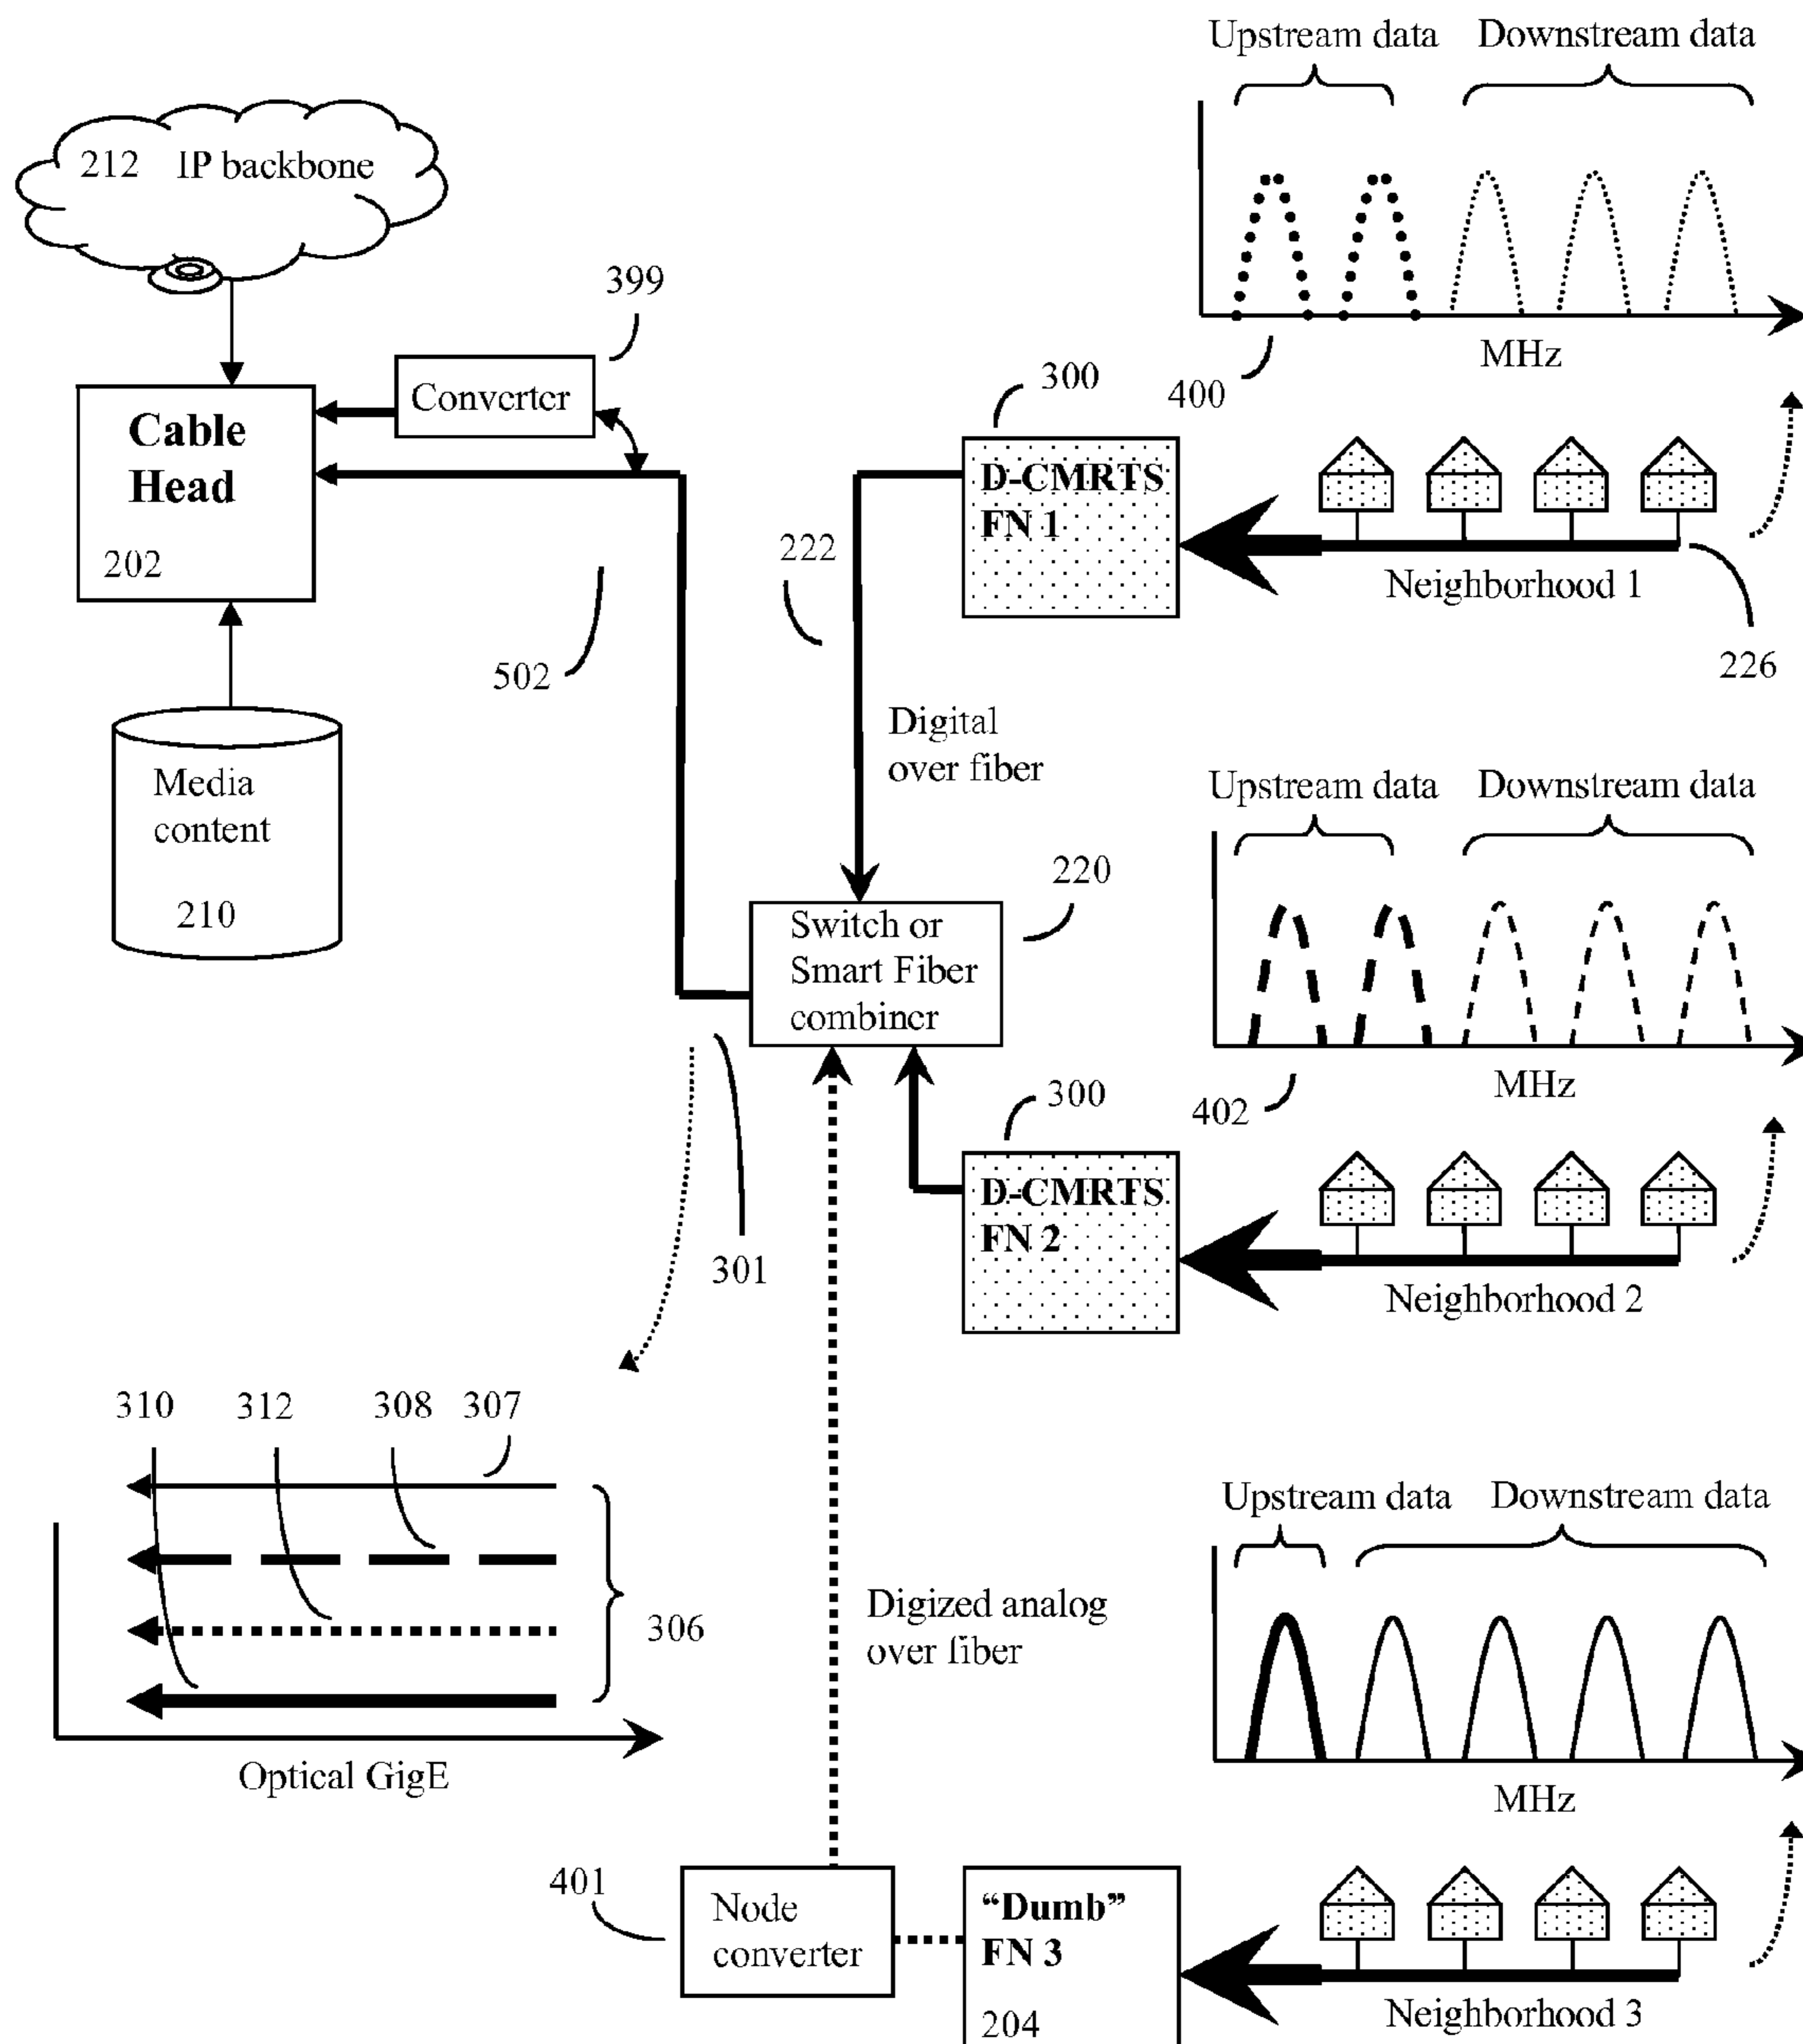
212 IP backbone

Cable Head

202

Media content

210

Converter

399

502

222

300

D-CMRTS FN 1

Upstream data

Downstream data

MHz

400

Neighborhood 1

226

Digital over fiber

Switch or Smart Fiber combiner

220

Upstream data

Downstream data

MHz

402

300

D-CMRTS FN 2

Neighborhood 2

301

310

312

308

307

306

Optical GigE

Digized analog over fiber

Upstream data

Downstream data

MHz

401

Node converter

"Dumb" FN 3

204

Neighborhood 3